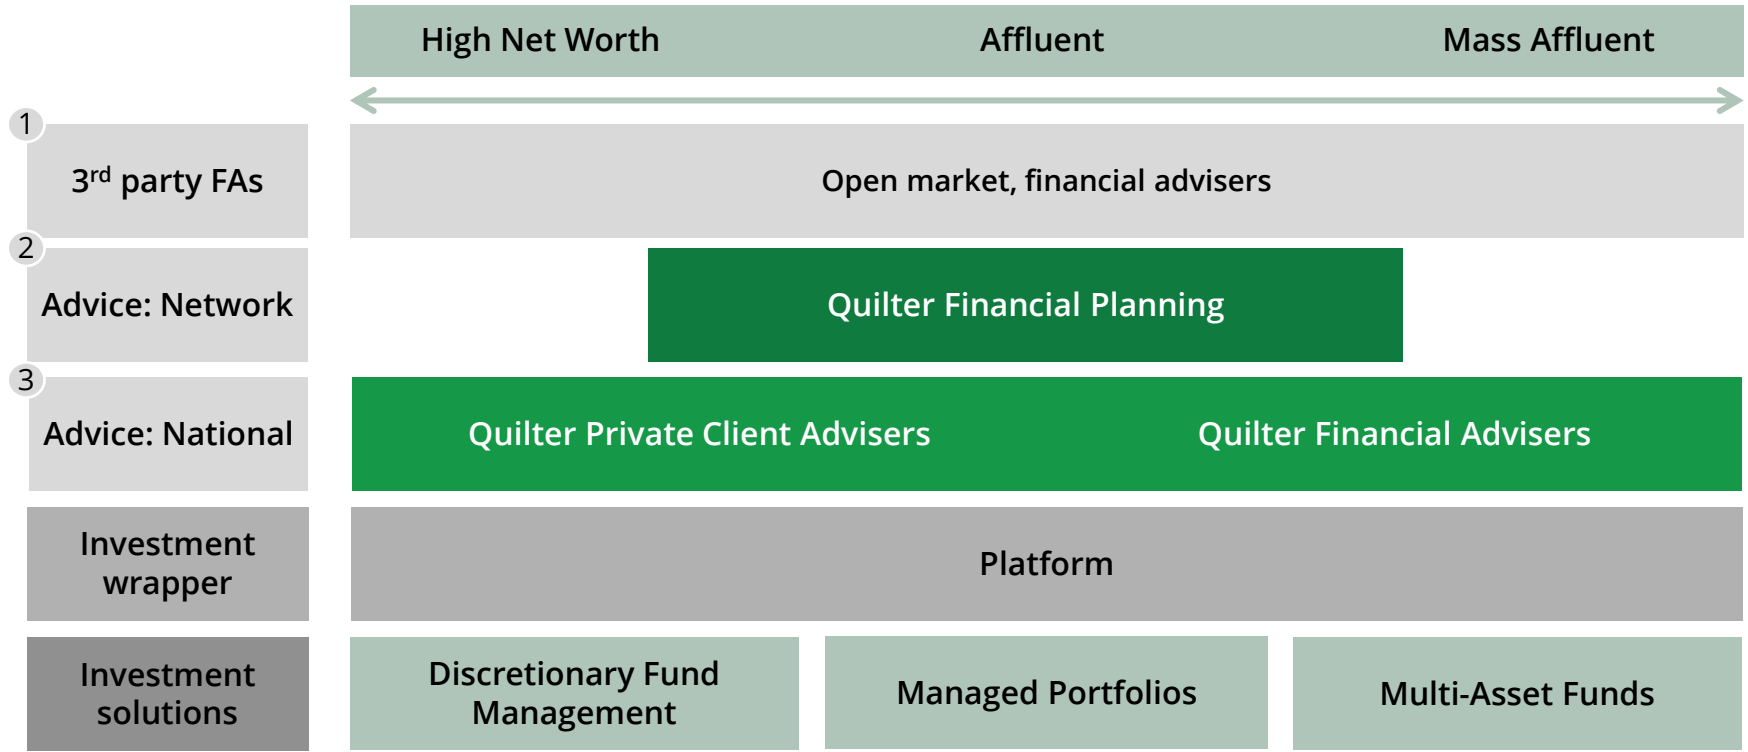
High Net Worth | Affluent | Mass Affluent

1
3$^{rd}$ party FAs
Open market, financial advisers

2
Advice: Network
Quilter Financial Planning

3
Advice: National
Quilter Private Client Advisers
Quilter Financial Advisers

Investment wrapper
Platform

Investment solutions
Discretionary Fund Management
Managed Portfolios
Multi-Asset Funds